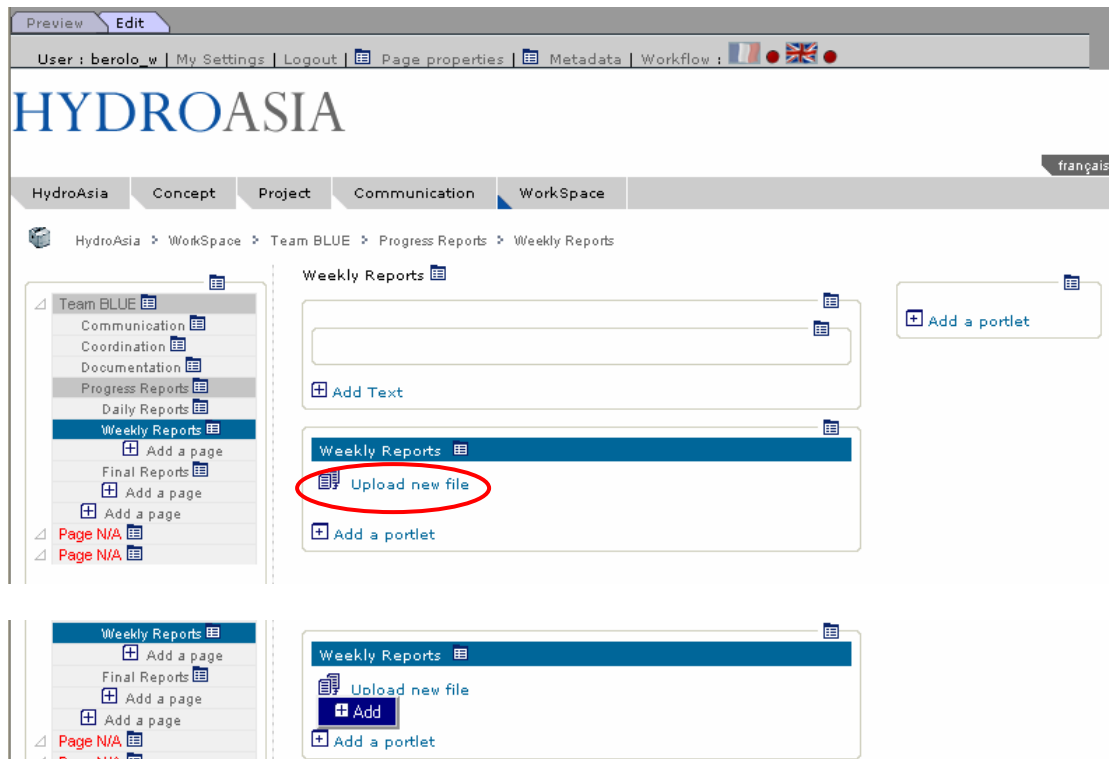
Preview Edit

User : berolo_w | My Settings | Logout | Page properties | Metadata | Workflow :

HYDROASIA

français

HydroAsia Concept Project Communication WorkSpace

HydroAsia > WorkSpace > Team BLUE > Progress Reports > Weekly Reports

Team BLUE
Communication
Coordination
Documentation
Progress Reports
Daily Reports
Weekly Reports
Add a page
Final Reports
Add a page
Add a page
Page N/A
Page N/A

Weekly Reports

Add Text

Weekly Reports

Upload new file

Add a portlet

Add a portlet

Weekly Reports
Add a page
Final Reports
Add a page
Add a page
Page N/A
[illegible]

Weekly Reports

Upload new file

Add

Add a portlet